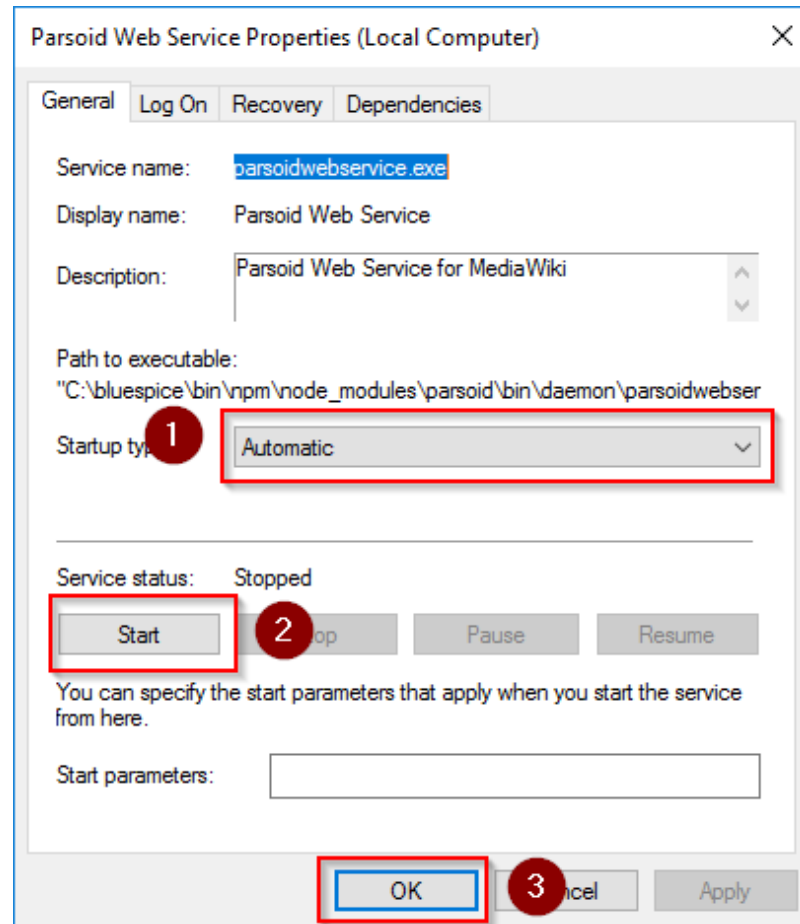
Parsoid Web Service Properties (Local Computer)

×

General | Log On | Recovery | Dependencies

Service name: parsoidwebservice.exe

Display name: Parsoid Web Service

Description: Parsoid Web Service for MediaWiki

Path to executable:
"C:\bluespice\bin\npm\node_modules\parsoid\bin\daemon\parsoidwebser

Startup typ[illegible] 1 Automatic

Service status: Stopped

Start 2 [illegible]op Pause Resume

You can specify the start parameters that apply when you start the service from here.

Start parameters:

OK 3 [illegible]ncel Apply